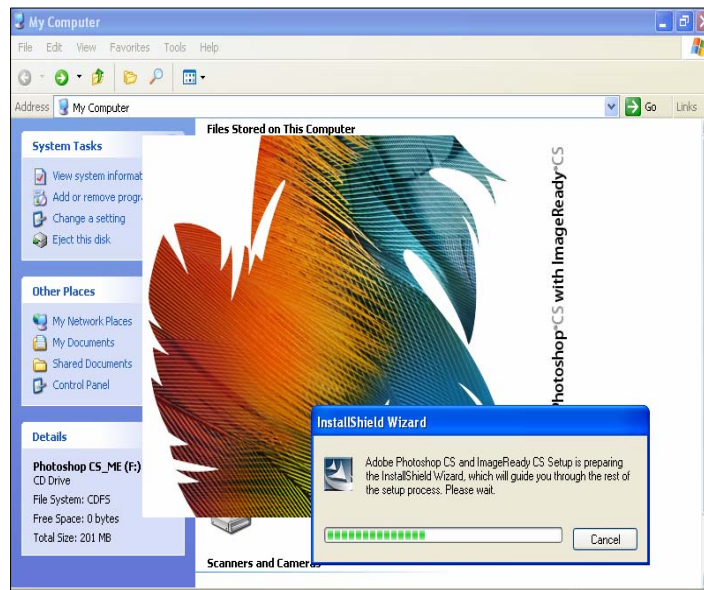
My Computer

File Edit View Favorites Tools Help

Address My Computer Go Links

System Tasks

View system informat
Add or remove progr
Change a setting
Eject this disk

Other Places

My Network Places
My Documents
Shared Documents
Control Panel

Details

Photoshop CS_ME (F:)
CD Drive
File System: CDFS
Free Space: 0 bytes
Total Size: 201 MB

Files Stored on This Computer

hotoshop® CS with ImageReady® CS

InstallShield Wizard

Adobe Photoshop CS and ImageReady CS Setup is preparing the InstallShield Wizard, which will guide you through the rest of the setup process. Please wait.

Cancel

Scanners and Cameras